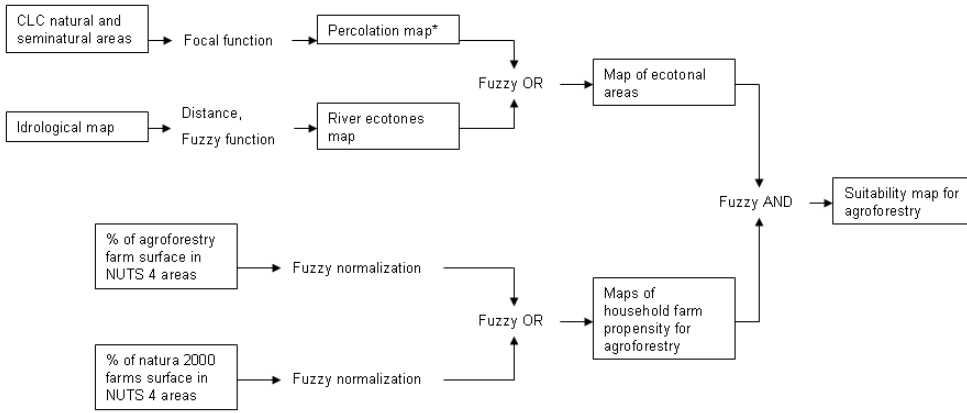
CLC natural and seminatural areas

Focal function

Percolation map*

Idrological map

Distance, Fuzzy function

River ecotones map

Fuzzy OR

Map of ecotonal areas

Fuzzy AND

Suitability map for agroforestry

% of agroforestry farm surface in NUTS 4 areas

Fuzzy normalization

% of natura 2000 farms surface in NUTS 4 areas

Fuzzy normalization

Fuzzy OR

Maps of household farm propensity for agroforestry